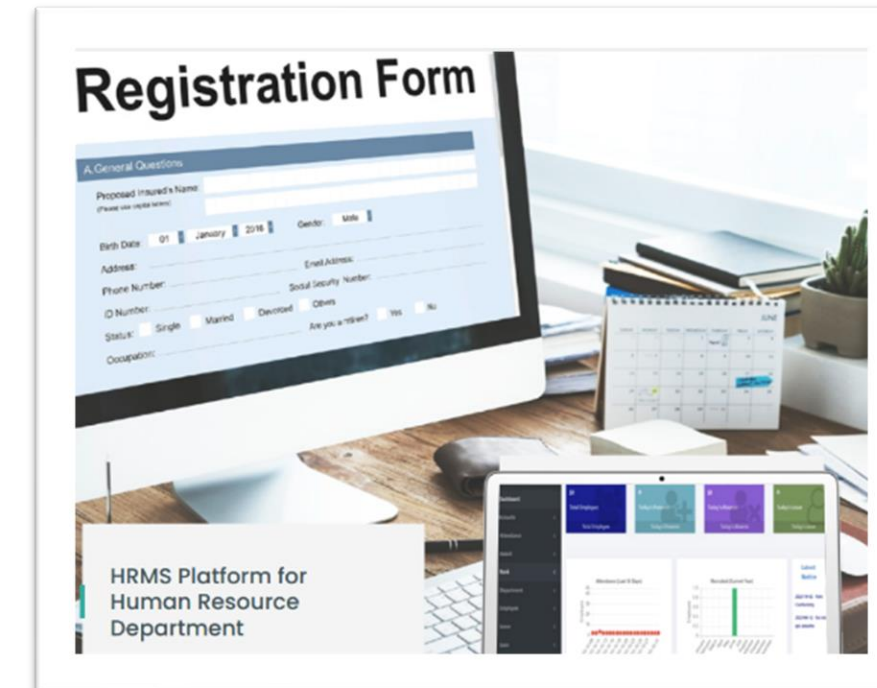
Registration Form

A. General Questions

Proposed Insured's Name:
(Please use capital letters)

Birth Date: 01 January 2016 Gender: Male

Address:
Email Address:

Phone Number:
Social Security Number:

ID Number:

Status: Single Married Devorced Others

Are you a retiree? Yes No

Occupation:

HRMS Platform for Human Resource Department